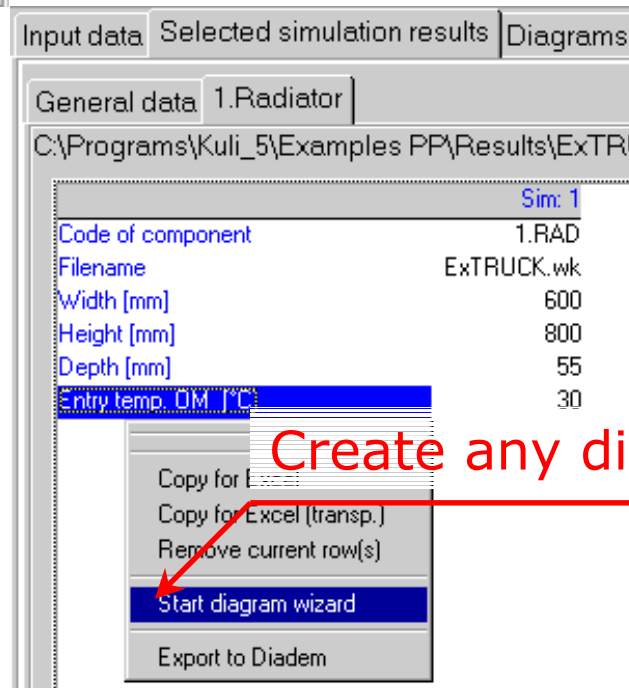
Input data | Selected simulation results | Diagrams

General data | 1.Radiator

C:\Programs\Kuli_5\Examples PP\Results\ExTR

| | Sim: 1 |
|---|---|
| Code of component | 1.RAD |
| Filename | ExTRUCK.wk |
| Width [mm] | 600 |
| Height [mm] | 800 |
| Depth [mm] | 55 |
| Entry temp. OM [°C] | 30 |

Create any di

Copy for Excel
Copy for Excel (transp.)
Remove current row(s)
Start diagram wizard
Export to Diadem